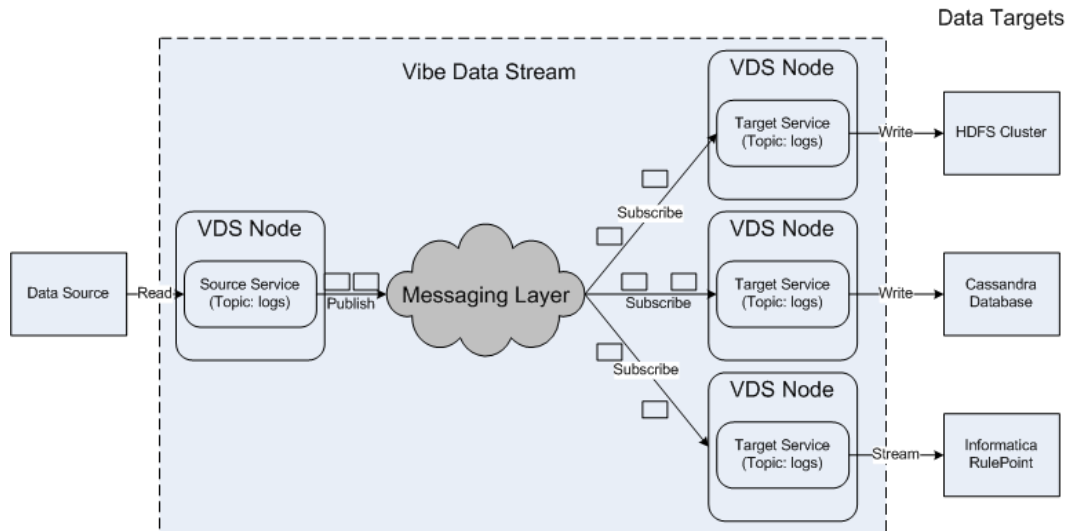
Data Targets

Vibe Data Stream

VDS Node

Target Service (Topic: logs)

Write

HDFS Cluster

Subscribe

VDS Node

VDS Node

Data Source

Read

Source Service (Topic: logs)

Publish

Messaging Layer

Subscribe

Target Service (Topic: logs)

Write

Cassandra Database

Subscribe

VDS Node

Target Service (Topic: logs)

Stream

Informatica RulePoint